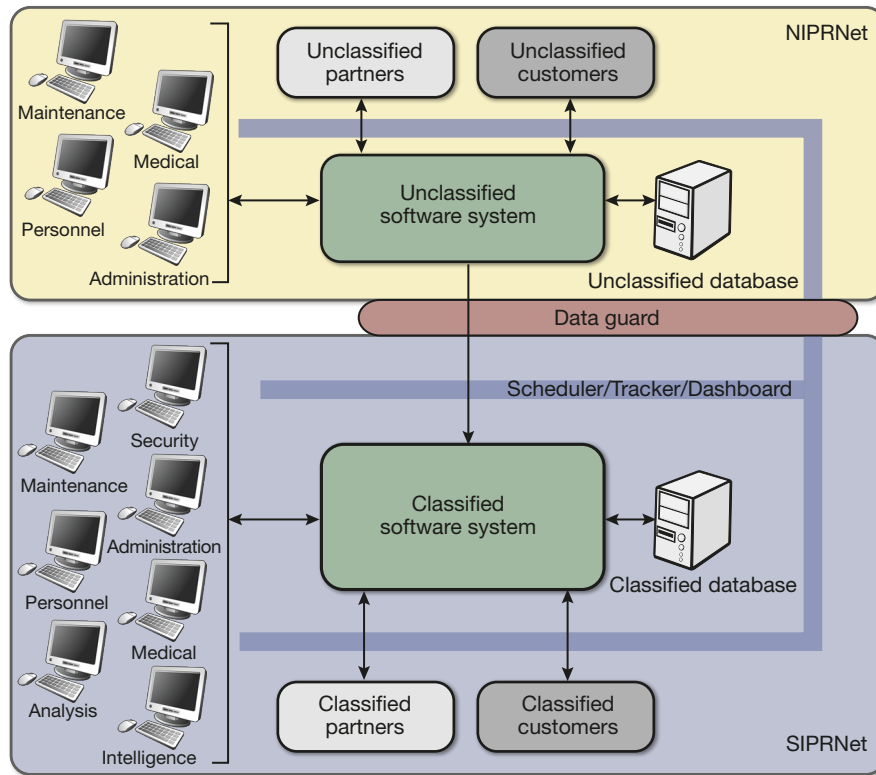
NIPRNet

Unclassified partners

Unclassified customers

Maintenance

Medical

Personnel

Administration

Unclassified software system

Unclassified database

Data guard

Scheduler/Tracker/Dashboard

Security

Maintenance

Administration

Personnel

Medical

Analysis

Intelligence

Classified software system

Classified database

Classified partners

Classified customers

SIPRNet